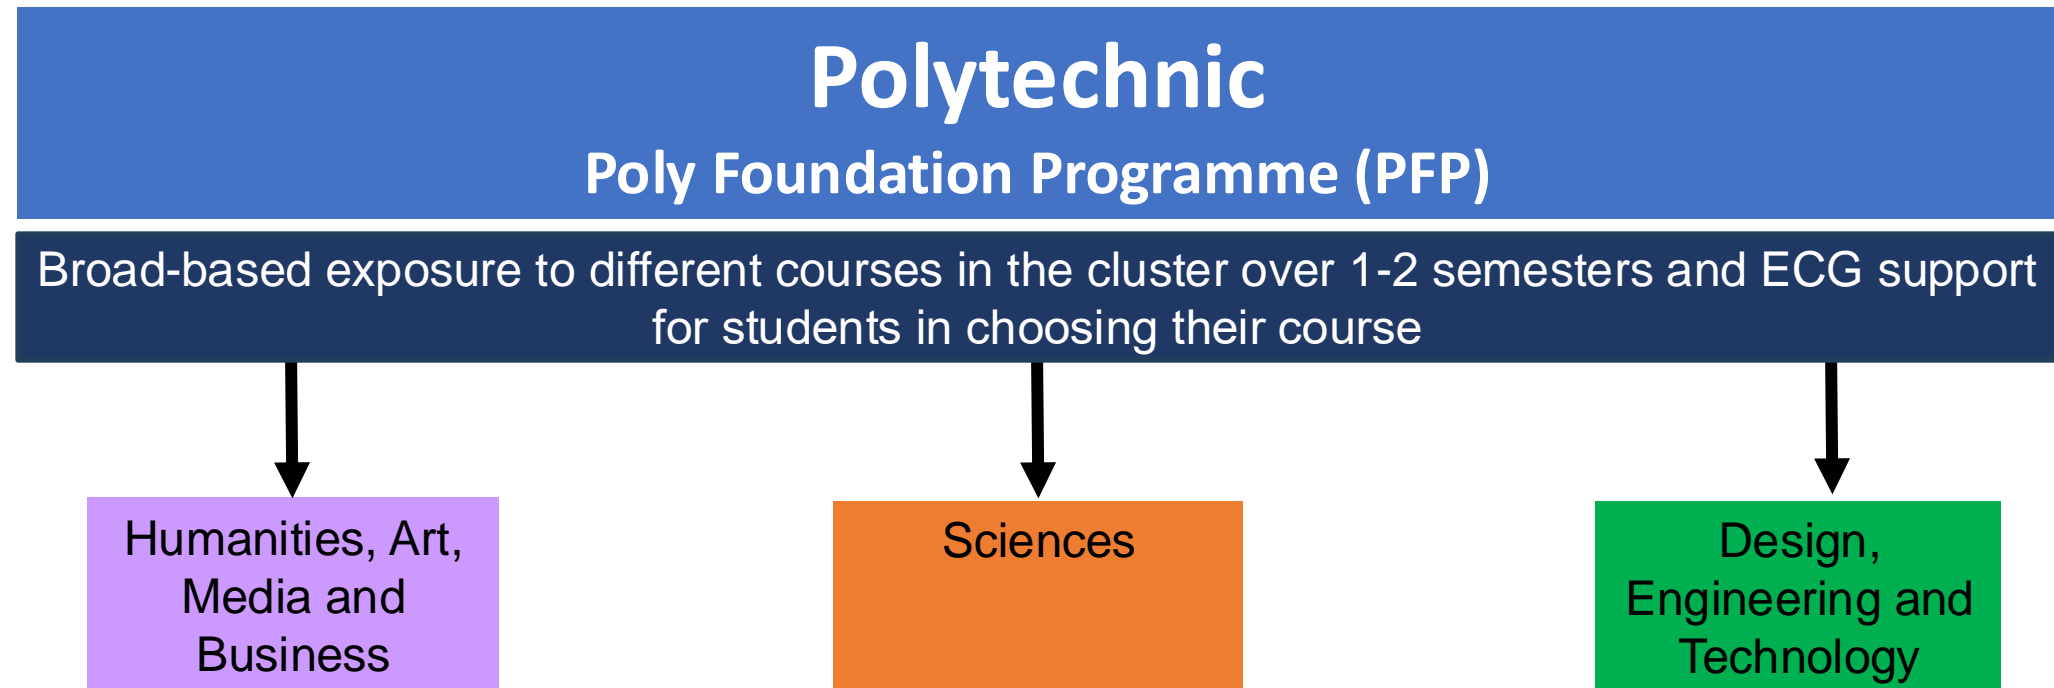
Polytechnic
Poly Foundation Programme (PFP)

Broad-based exposure to different courses in the cluster over 1-2 semesters and ECG support for students in choosing their course

Humanities, Art, Media and Business

Sciences

Design, Engineering and Technology